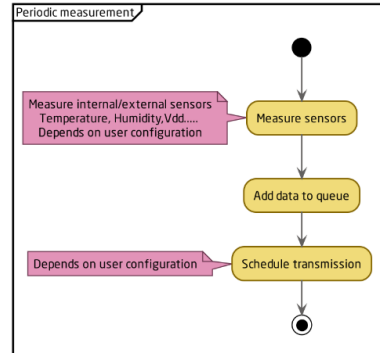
Periodic measurement

Measure internal/external sensors
Temperature, Humidity,Vdd.....
Depends on user configuration

Measure sensors

Add data to queue

Depends on user configuration

Schedule transmission